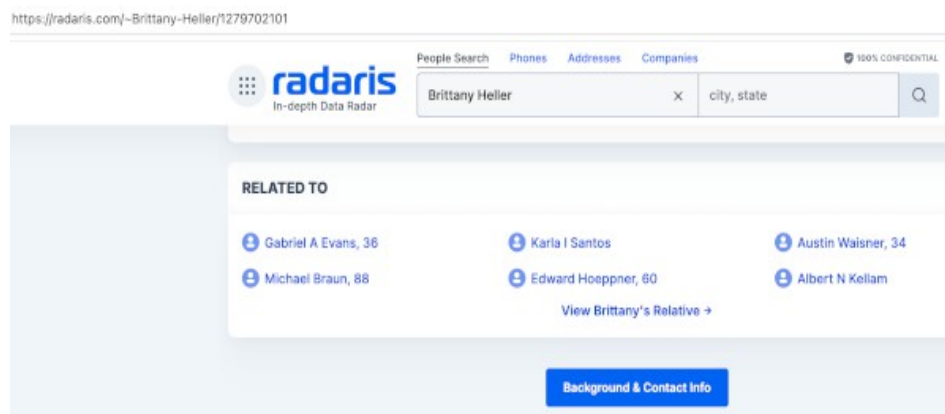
https://radaris.com/~Brittany-Heller/1279702101

radaris
In-depth Data Radar

People Search Phones Addresses Companies

100% CONFIDENTIAL

Brittany Heller ×

city, state

RELATED TO

Gabriel A Evans, 36

Karla I Santos

Austin Waisner, 34

Michael Braun, 88

Edward Hoeppner, 60

Albert N Kellam

View Brittany's Relative →

Background & Contact Info